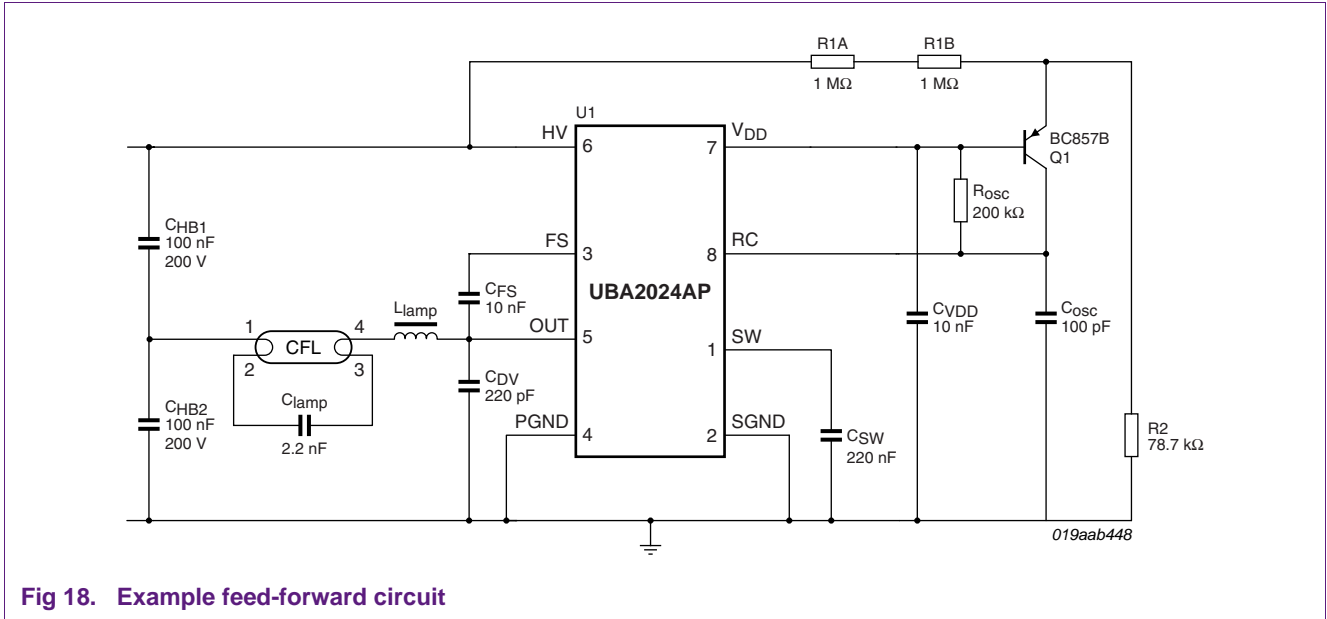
R1A
1 MΩ
R1B
1 MΩ
U1
HV
6
7
$V_{DD}$
BC857B
Q1
$R_{osc}$
200 kΩ
$C_{HB1}$
100 nF
200 V
FS
3
8
RC
$C_{FS}$
10 nF
UBA2024AP
1
4
$L_{lamp}$
OUT
5
$C_{VDD}$
10 nF
$C_{osc}$
100 pF
CFL
2
3
1
SW
$C_{DV}$
220 pF
$C_{HB2}$
100 nF
200 V
$C_{lamp}$
2.2 nF
PGND
4
2
SGND
$C_{SW}$
220 nF
R2
78.7 kΩ
019aab448

Fig 18. Example feed-forward circuit